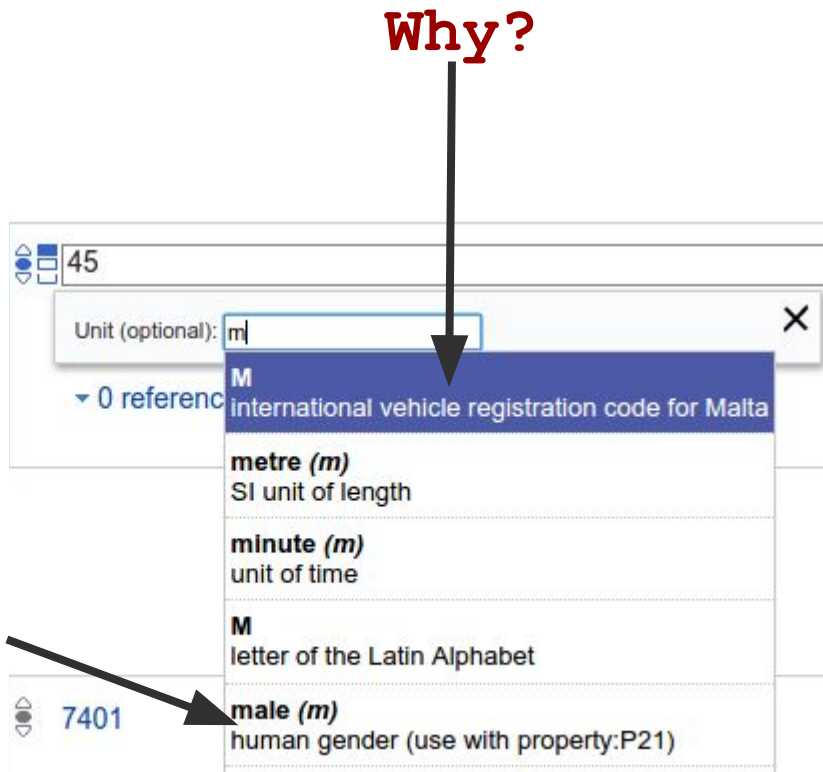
Why?

45

Unit (optional): m

×

0 referenc

M
international vehicle registration code for Malta

metre *(m)*
SI unit of length

minute *(m)*
unit of time

M
letter of the Latin Alphabet

7401

male *(m)*
human gender (use with property:P21)